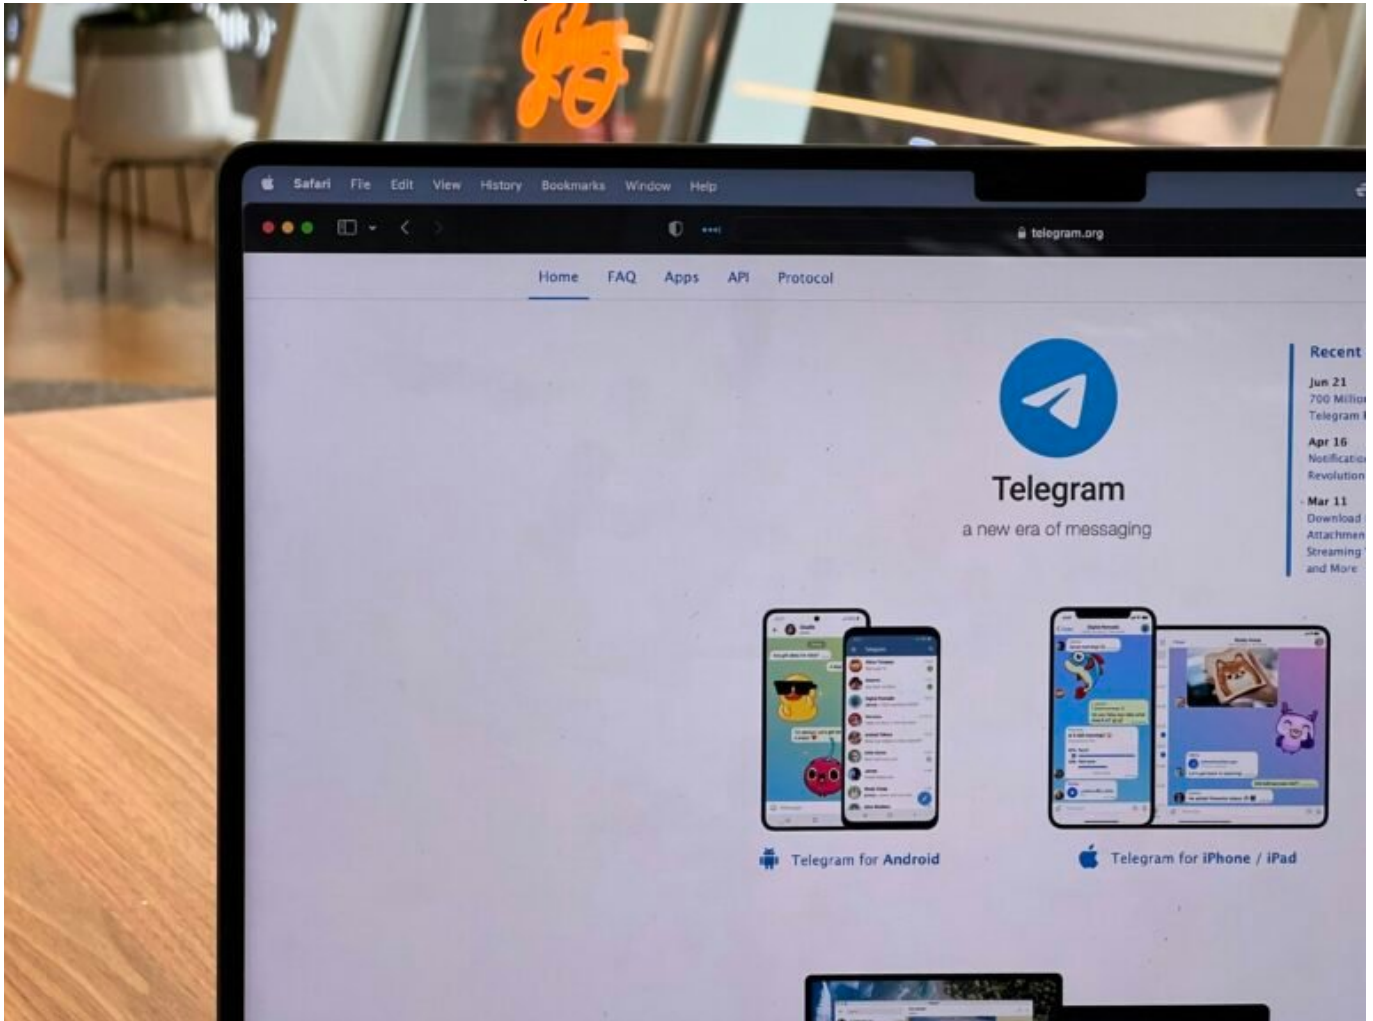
Safari File Edit View History Bookmarks Window Help

telegram.org

Home FAQ Apps API Protocol

Telegram

a new era of messaging

Recent

Jun 21
700 Millio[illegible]
Telegram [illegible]

Apr 16
Notificatio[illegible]
Revolution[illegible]

Mar 11
Download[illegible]
Attachmen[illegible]
Streaming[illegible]
and More

Telegram for Android

Telegram for iPhone / iPad